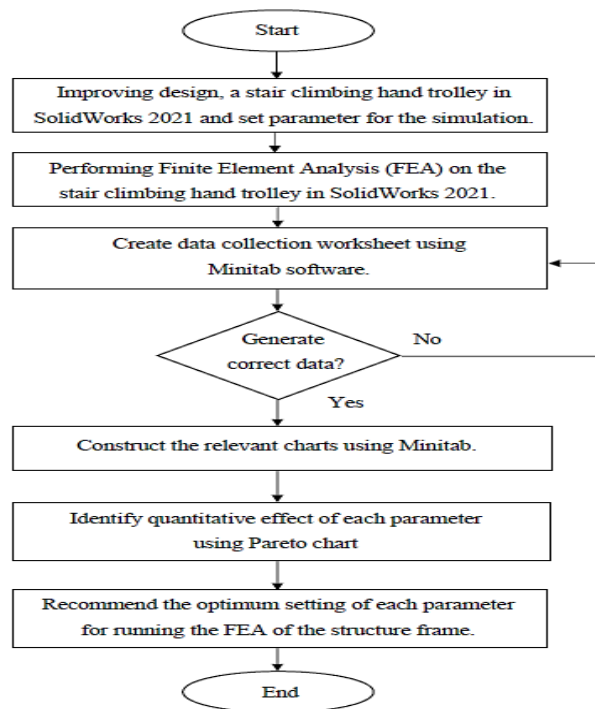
Start

Improving design, a stair climbing hand trolley in SolidWorks 2021 and set parameter for the simulation.

Performing Finite Element Analysis (FEA) on the stair climbing hand trolley in SolidWorks 2021.

Create data collection worksheet using Minitab software.

Generate correct data?

No

Yes

Construct the relevant charts using Minitab.

Identify quantitative effect of each parameter using Pareto chart

Recommend the optimum setting of each parameter for running the FEA of the structure frame.

End